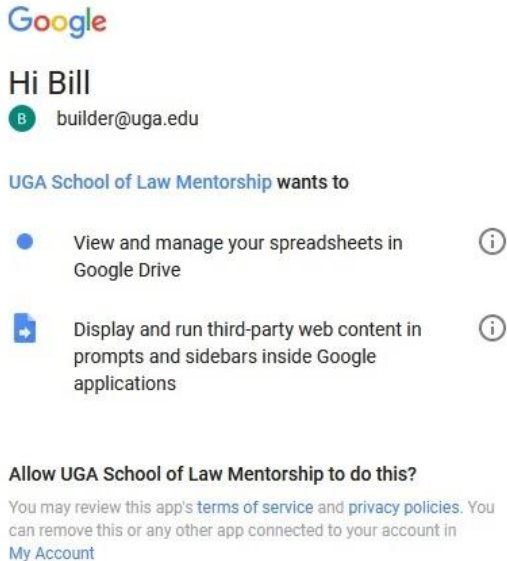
Google

Hi Bill
B builder@uga.edu

UGA School of Law Mentorship wants to

View and manage your spreadsheets in Google Drive

Display and run third-party web content in prompts and sidebars inside Google applications

Allow UGA School of Law Mentorship to do this?

You may review this app's terms of service and privacy policies. You can remove this or any other app connected to your account in My Account